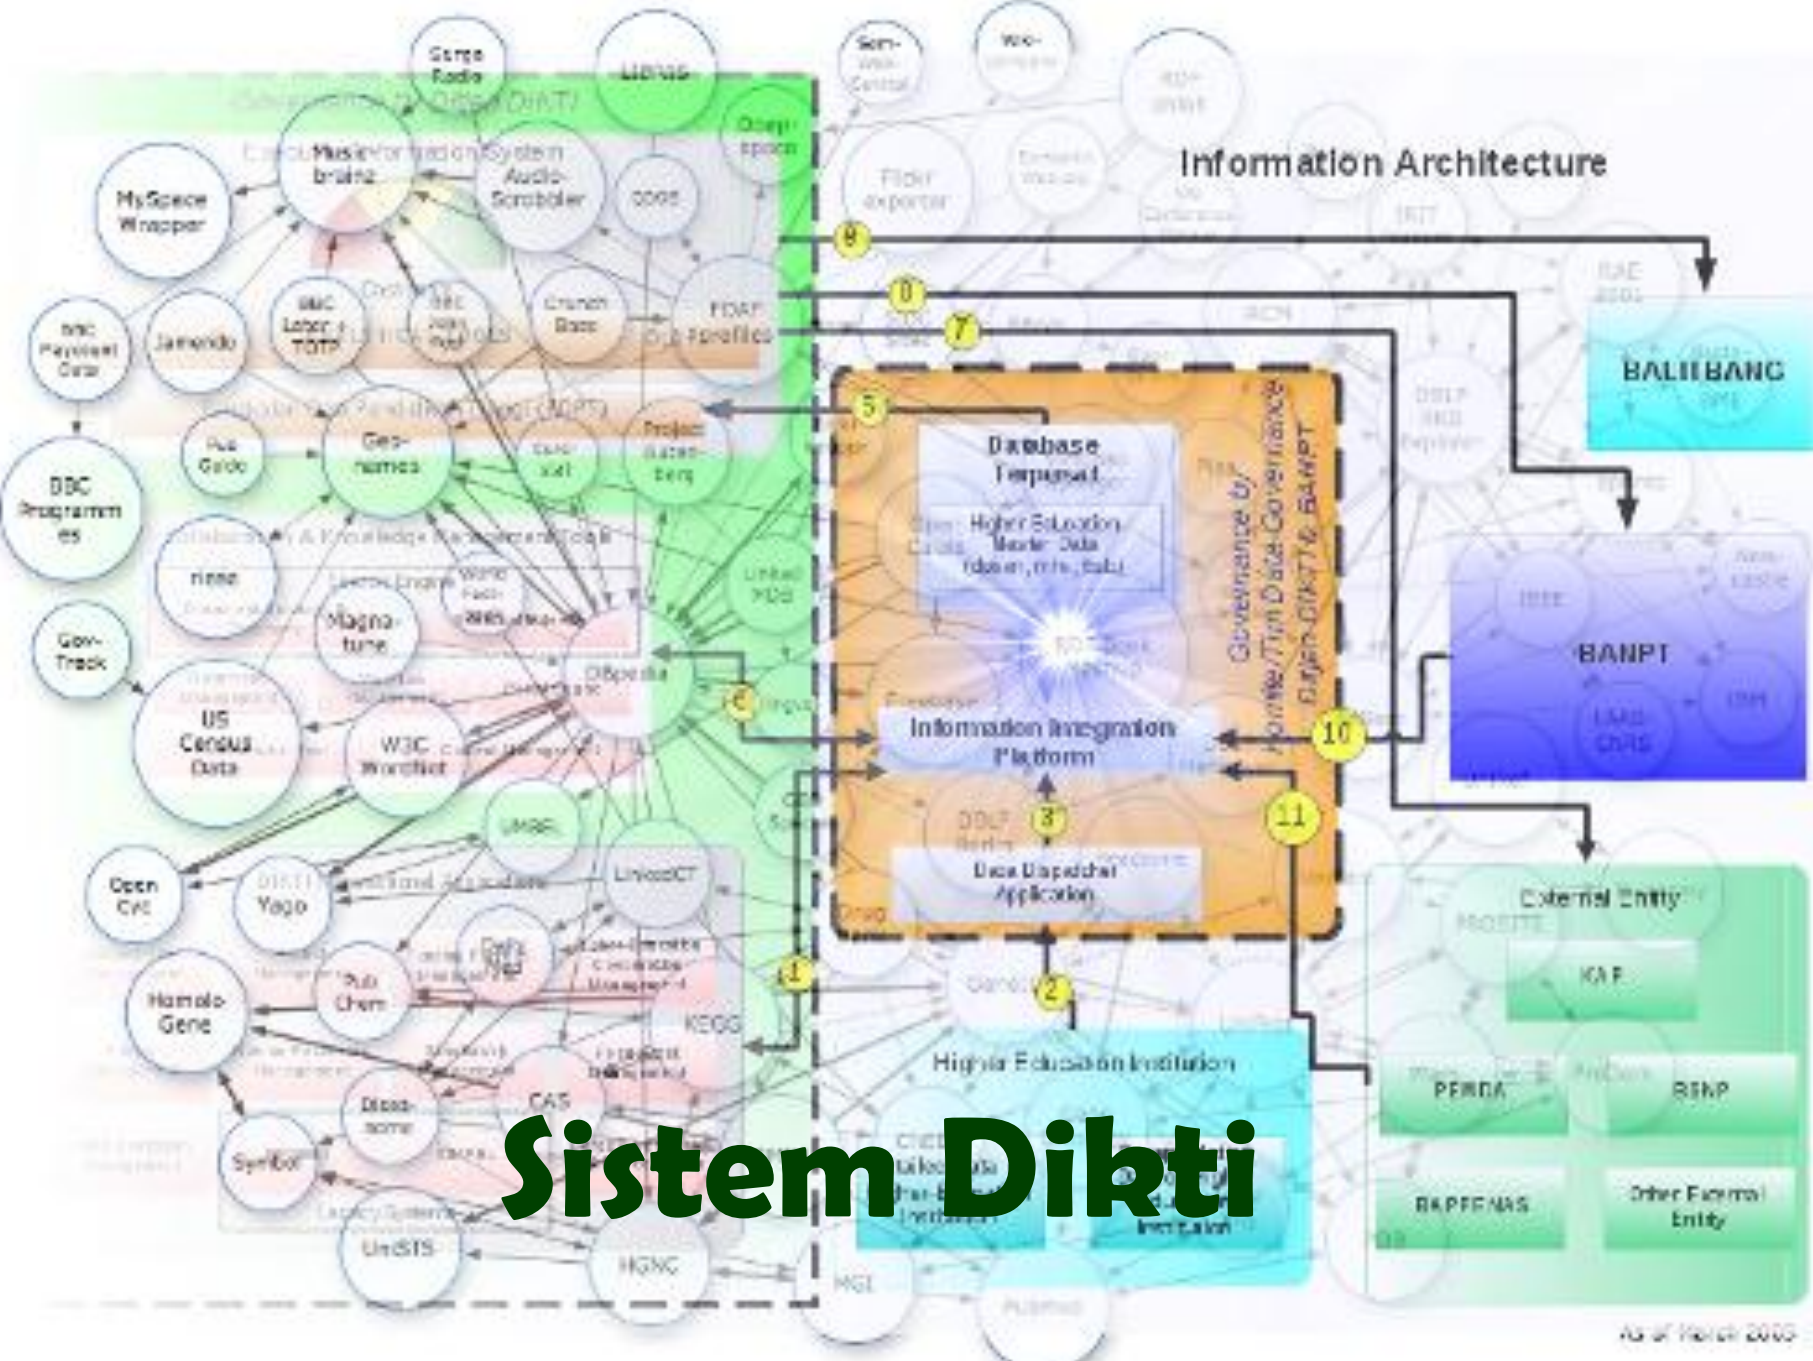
Information Architecture

Surge Radio

Music brainz

Audio Scrobbler

MySpace Wrapper

BBC Playcount Data

Jamendo

BBC Later + TOTP

Crunch Base

FOAF profiles

BBC Programmes

Geo-names

Project Gutenberg

Pub Guide

Magna-tune

Geo-Track

US Census Data

W3C WordNet

DBpedia

UMBEL

LinkedCT

Open Cyc

Yago

Homolo Gene

Pub Chem

KEGG

CAS

Disea-some

Symbol

UniSTS

HGNC

Database Terpusat

Higher Education Master Data

Information Integration Platform

Data Dispatcher Application

Governance by Komite/Tim Data Governance Ditjen DIKTI & BANPT

BALITBANG

BANPT

External Entity

KAP

PEMDA

BSNP

BAPPENAS

Other External Entity

Higher Education Institution

1

2

3

5

6

7

8

9

10

11

Sistem Dikti

As of March 2009